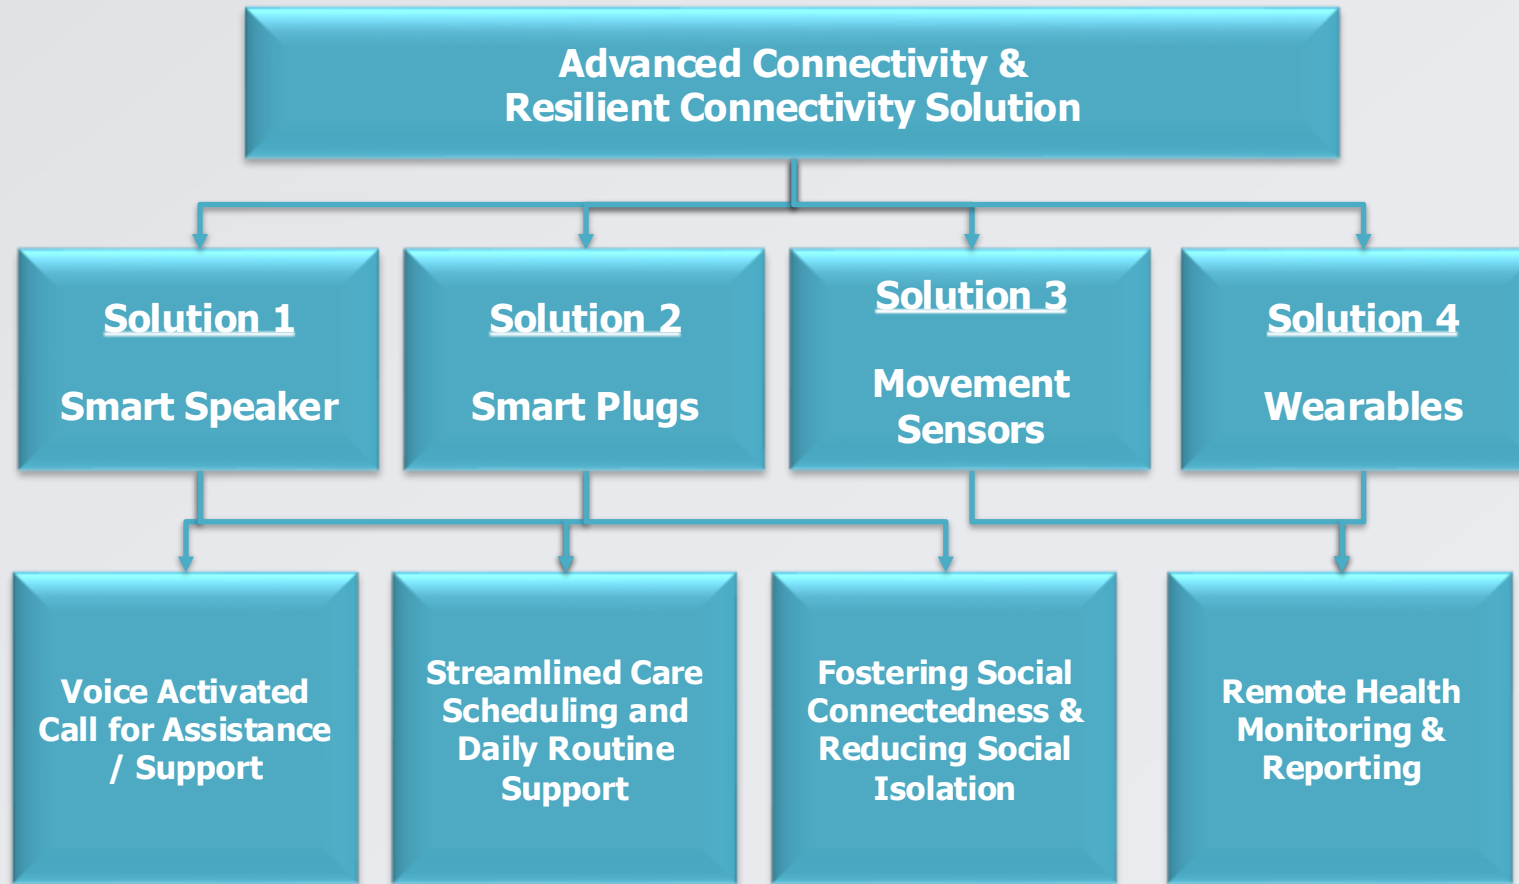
Advanced Connectivity &
Resilient Connectivity Solution

Solution 1

Smart Speaker

Solution 2

Smart Plugs

Solution 3

Movement Sensors

Solution 4

Wearables

Voice Activated Call for Assistance / Support

Streamlined Care Scheduling and Daily Routine Support

Fostering Social Connectedness & Reducing Social Isolation

Remote Health Monitoring & Reporting